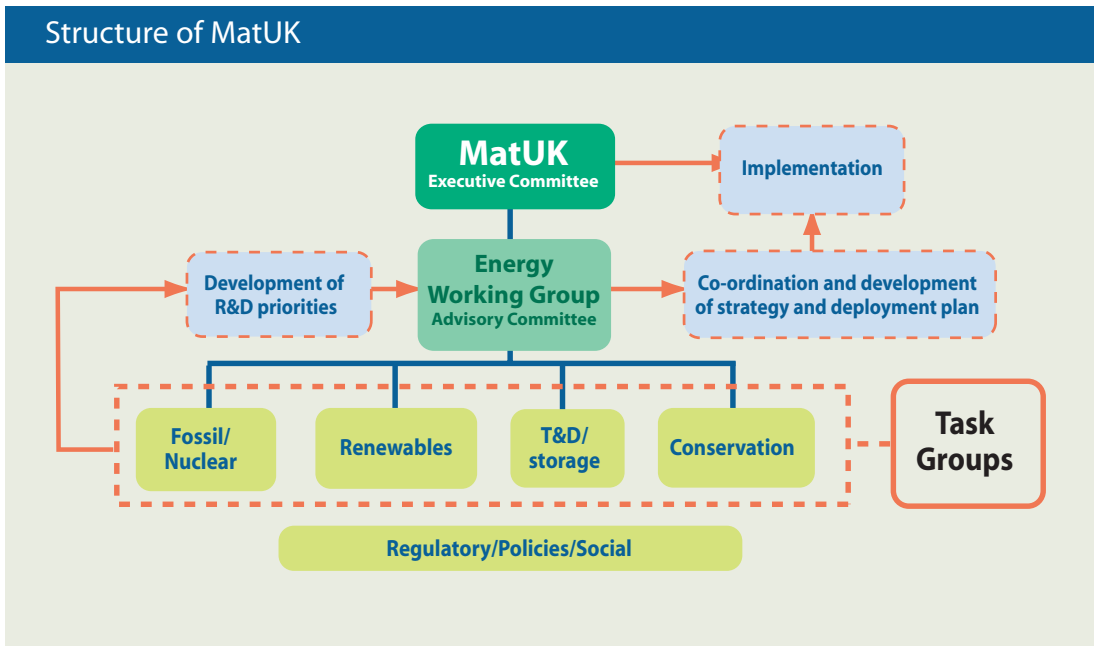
Structure of MatUK

MatUK
Executive Committee

Implementation

Development of R&D priorities

Energy Working Group
Advisory Committee

Co-ordination and development of strategy and deployment plan

Fossil/ Nuclear

Renewables

T&D/ storage

Conservation

Task Groups

Regulatory/Policies/Social